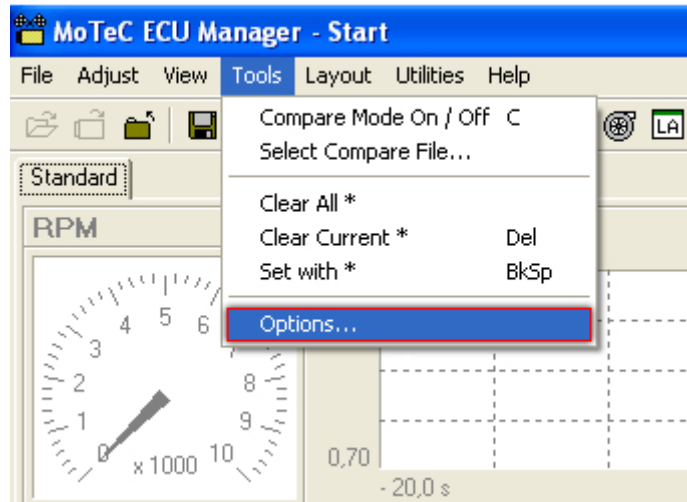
MoTeC ECU Manager - Start

File Adjust View Tools Layout Utilities Help

Standard

RPM

Compare Mode On / Off C
Select Compare File...

Clear All *
Clear Current * Del
Set with * BkSp

Options...

LA

0 1 2 3 4 5 6 8 9 10
x 1000

0,70

- 20,0 s